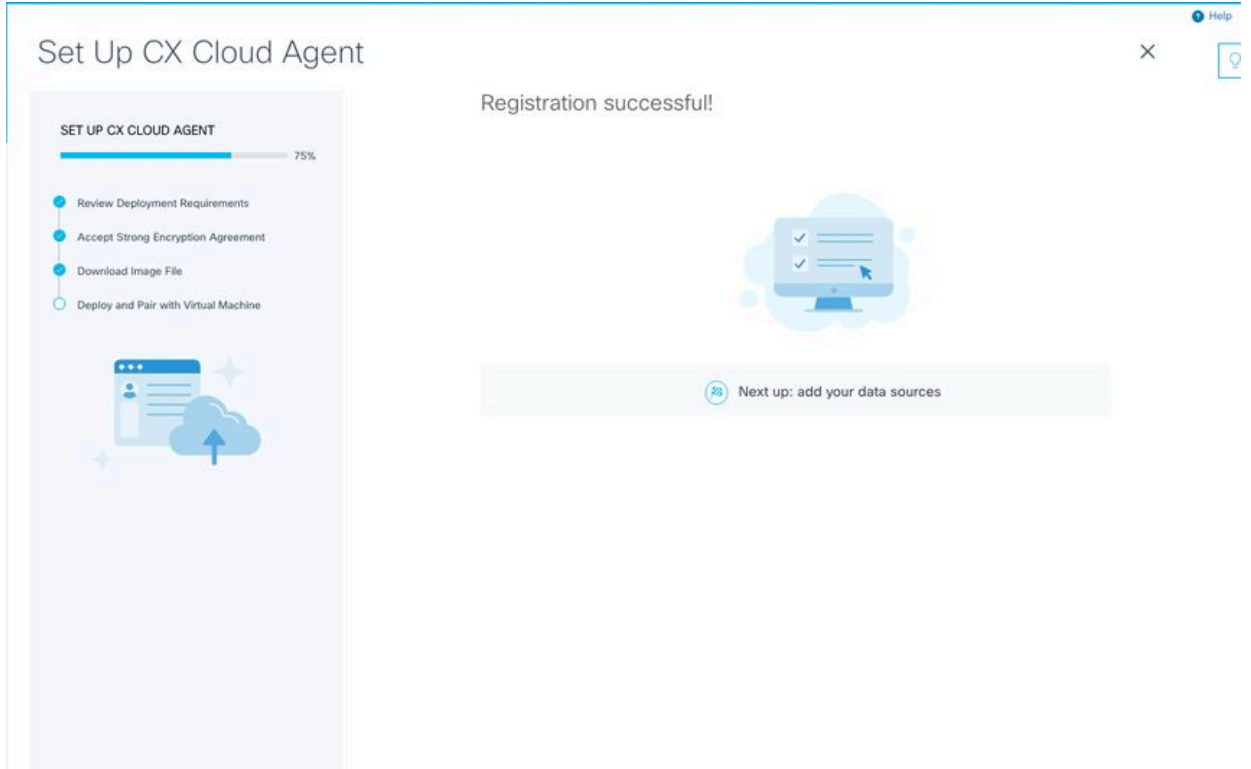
Help

Set Up CX Cloud Agent

×

SET UP CX CLOUD AGENT

75%

Review Deployment Requirements

Accept Strong Encryption Agreement

Download Image File

Deploy and Pair with Virtual Machine

Registration successful!

Next up: add your data sources